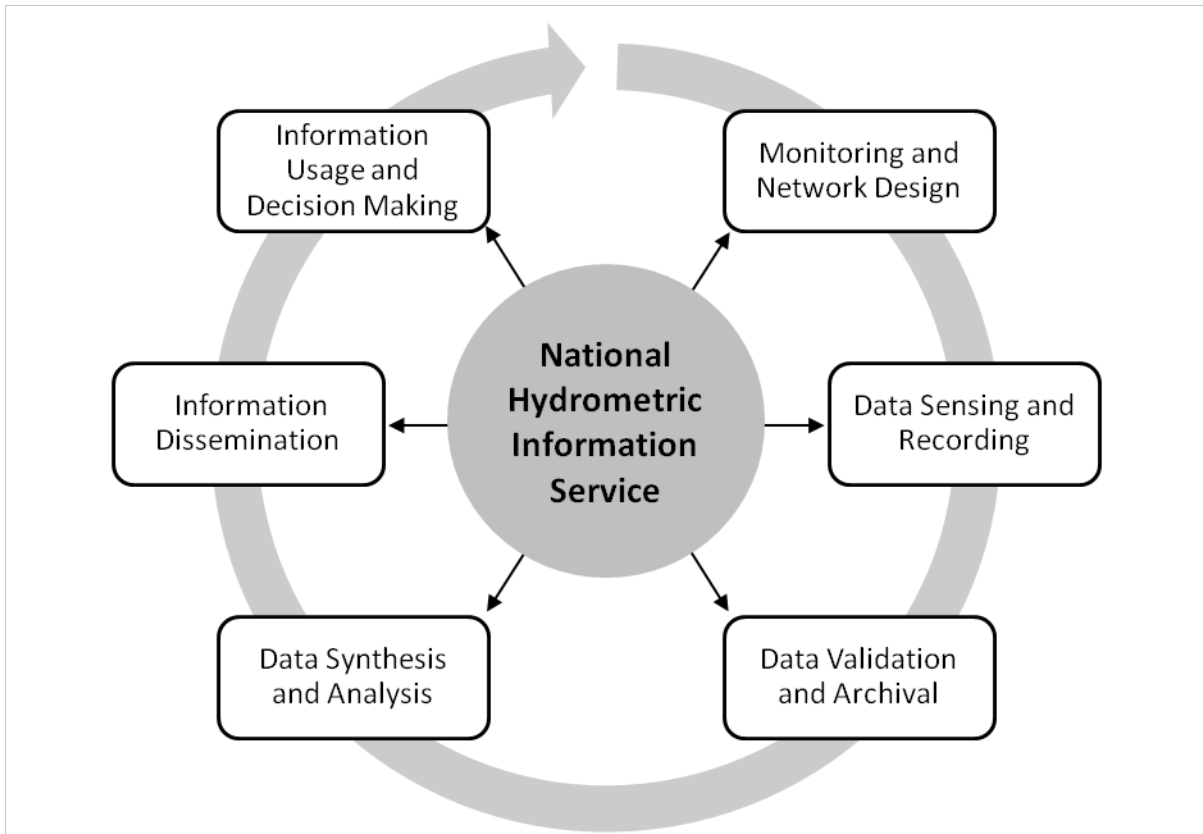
Information Usage and Decision Making

Monitoring and Network Design

National Hydrometric Information Service

Information Dissemination

Data Sensing and Recording

Data Synthesis and Analysis

Data Validation and Archival